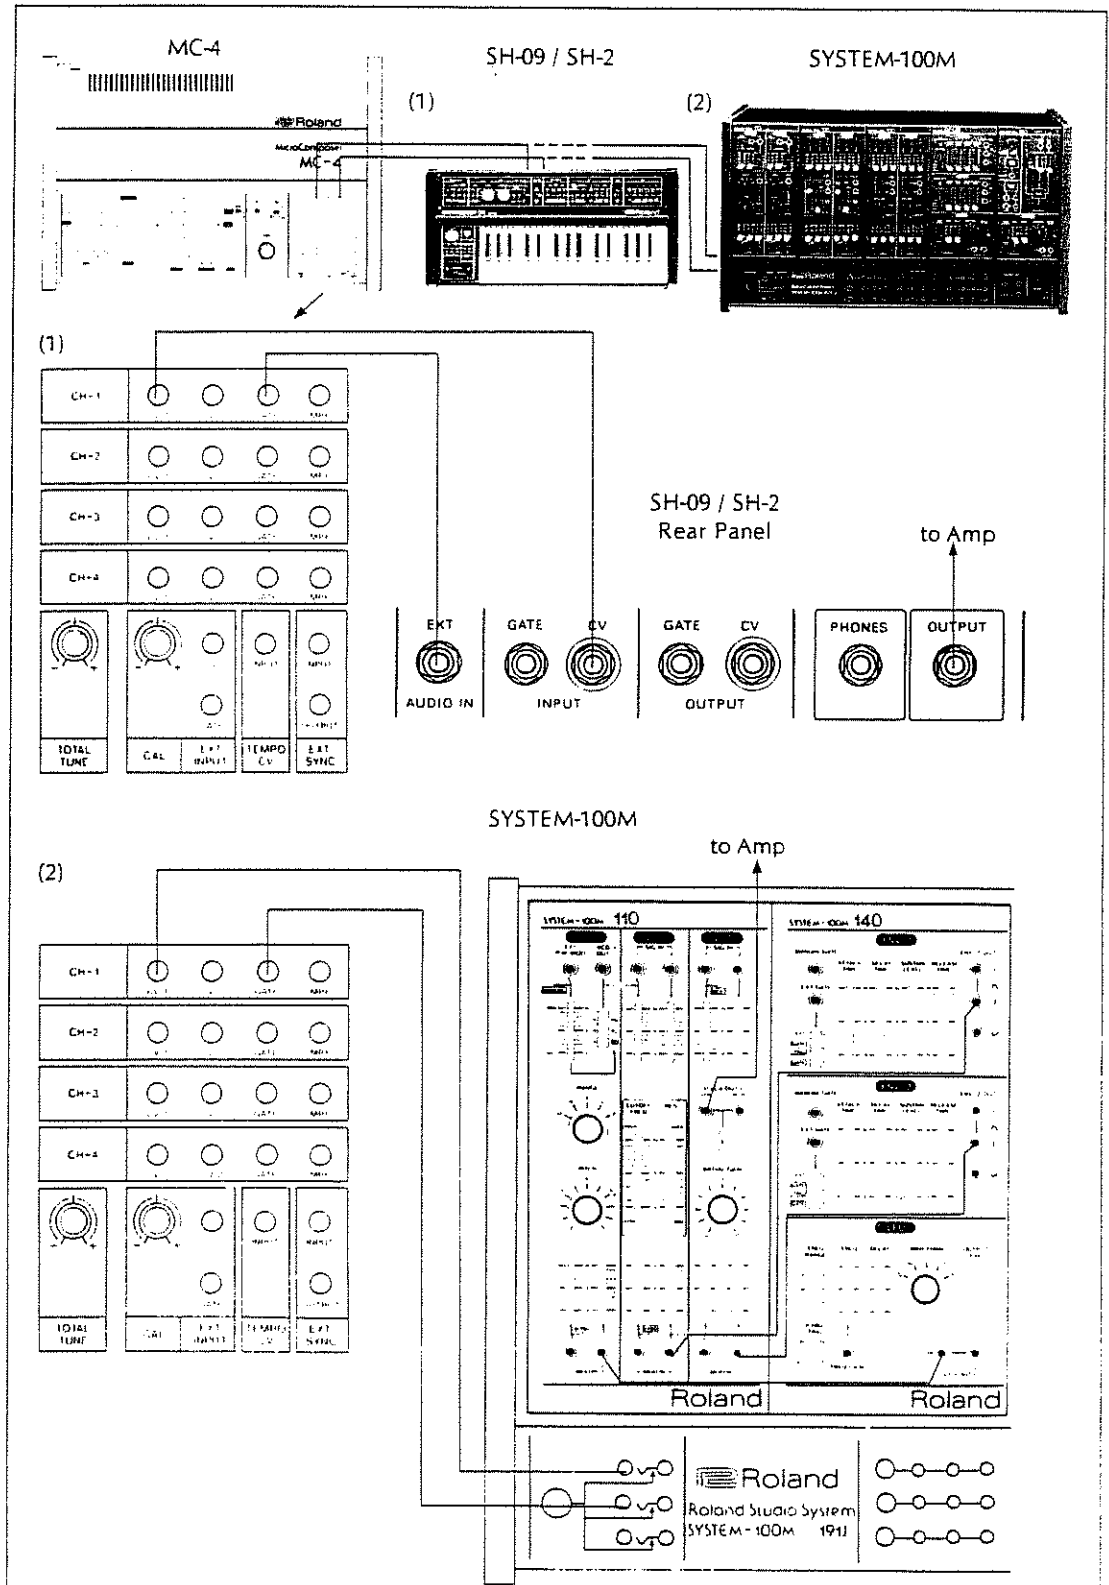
MC-4

SH-09 / SH-2

SYSTEM-100M

(1)

(2)

Roland

MicroComposer MC-4

(1)

CH-1

CH-2

CH-3

CH-4

TOTAL TUNE

CAL

EXT INPUT

TEMPO CV

EXT SYNC

SH-09 / SH-2 Rear Panel

to Amp

EXT

AUDIO IN

GATE

CV

INPUT

GATE

CV

OUTPUT

PHONES

OUTPUT

SYSTEM-100M

to Amp

(2)

CH-1

CH-2

CH-3

CH-4

TOTAL TUNE

CAL

EXT INPUT

TEMPO CV

EXT SYNC

SYSTEM-100M 110

SYSTEM-100M 140

Roland

Roland

Roland

Roland Studio System

SYSTEM-100M 191J